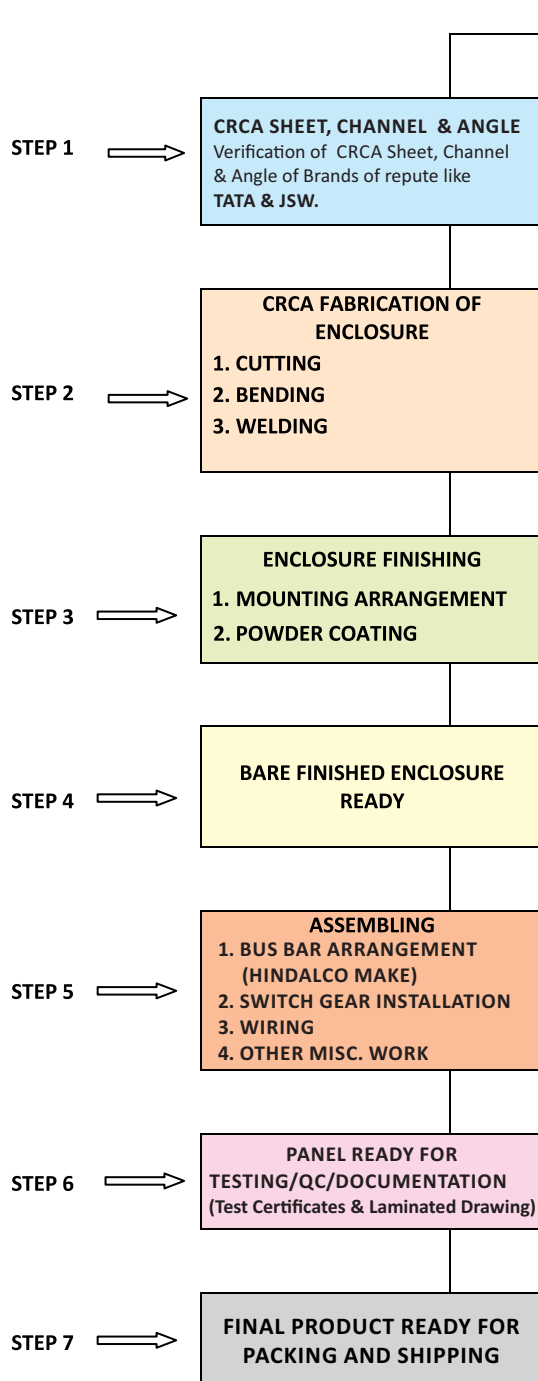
STEP 1

CRCA SHEET, CHANNEL & ANGLE
Verification of CRCA Sheet, Channel & Angle of Brands of repute like TATA & JSW.

STEP 2

CRCA FABRICATION OF ENCLOSURE
1. CUTTING
2. BENDING
3. WELDING

STEP 3

ENCLOSURE FINISHING
1. MOUNTING ARRANGEMENT
2. POWDER COATING

STEP 4

BARE FINISHED ENCLOSURE READY

STEP 5

ASSEMBLING
1. BUS BAR ARRANGEMENT (HINDALCO MAKE)
2. SWITCH GEAR INSTALLATION
3. WIRING
4. OTHER MISC. WORK

STEP 6

PANEL READY FOR TESTING/QC/DOCUMENTATION
(Test Certificates & Laminated Drawing)

STEP 7

FINAL PRODUCT READY FOR PACKING AND SHIPPING